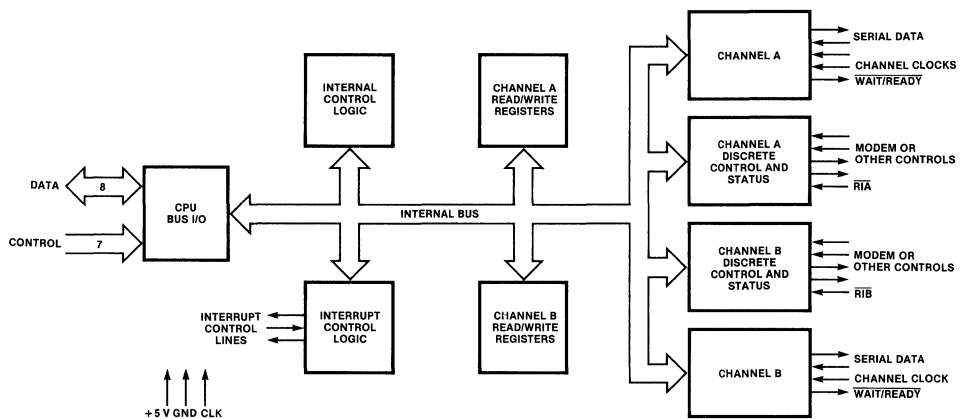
INTERNAL CONTROL LOGIC

CHANNEL A READ/WRITE REGISTERS

CHANNEL A

SERIAL DATA

CHANNEL CLOCKS

$\overline{\text{WAIT}}$/READY

CHANNEL A DISCRETE CONTROL AND STATUS

MODEM OR OTHER CONTROLS

$\overline{\text{RIA}}$

DATA

8

CPU BUS I/O

CONTROL

7

INTERNAL BUS

CHANNEL B DISCRETE CONTROL AND STATUS

MODEM OR OTHER CONTROLS

$\overline{\text{RIB}}$

INTERRUPT CONTROL LINES

INTERRUPT CONTROL LOGIC

CHANNEL B READ/WRITE REGISTERS

CHANNEL B

SERIAL DATA

CHANNEL CLOCK

$\overline{\text{WAIT}}$/READY

+5 V GND CLK